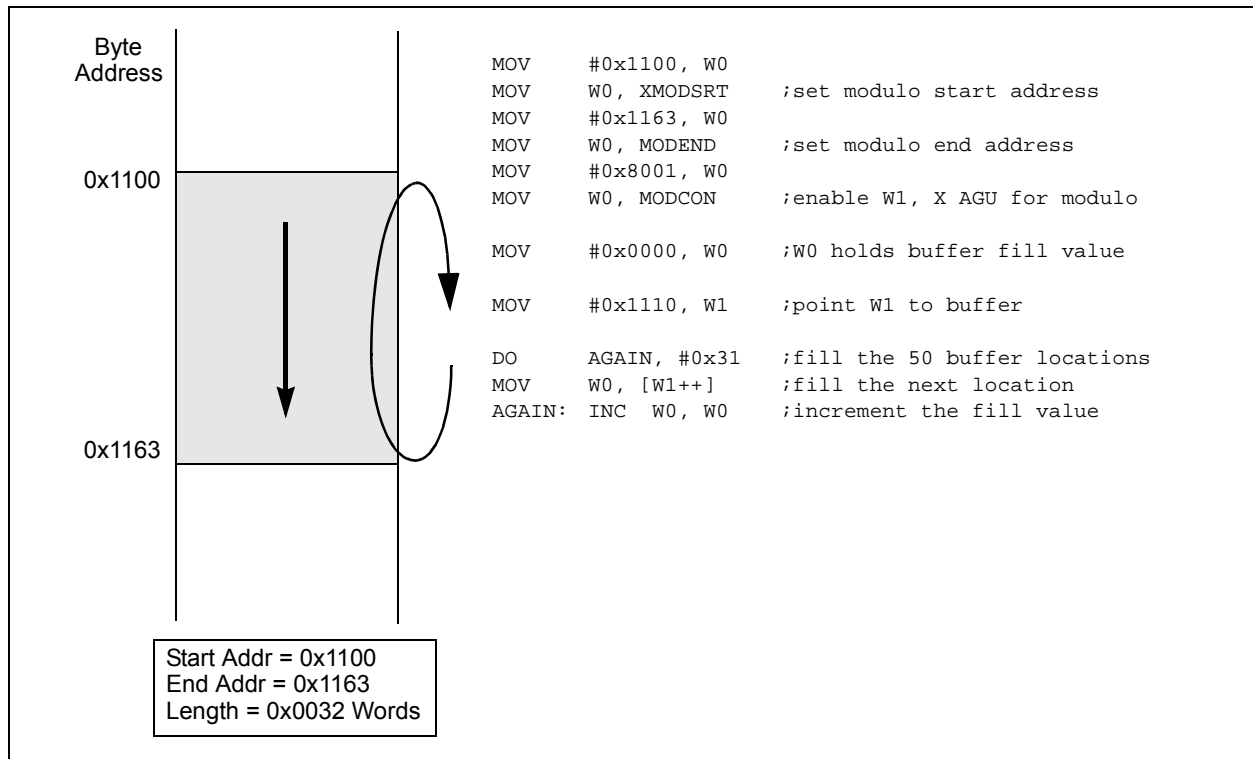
Byte Address

0x1100

0x1163

MOV #0x1100, W0
MOV W0, XMODSRT ;set modulo start address
MOV #0x1163, W0
MOV W0, MODEND ;set modulo end address
MOV #0x8001, W0
MOV W0, MODCON ;enable W1, X AGU for modulo

MOV #0x0000, W0 ;W0 holds buffer fill value

MOV #0x1110, W1 ;point W1 to buffer

DO AGAIN, #0x31 ;fill the 50 buffer locations
MOV W0, [W1++] ;fill the next location
AGAIN: INC W0, W0 ;increment the fill value

Start Addr = 0x1100
End Addr = 0x1163
Length = 0x0032 Words